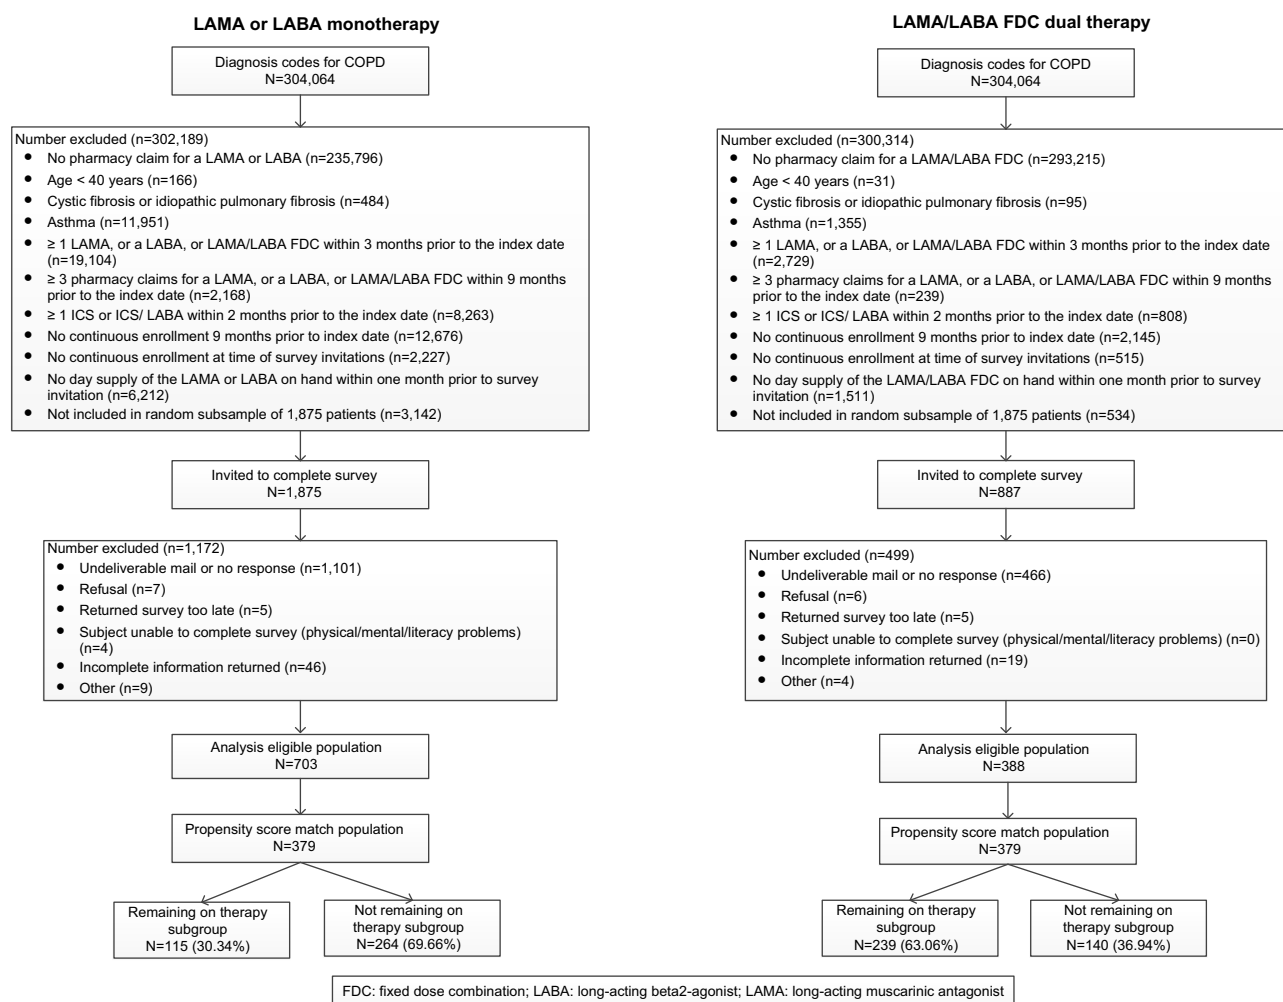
**LAMA or LABA monotherapy**

Diagnosis codes for COPD
N=304,064

Number excluded (n=302,189)
- No pharmacy claim for a LAMA or LABA (n=235,796)
- Age < 40 years (n=166)
- Cystic fibrosis or idiopathic pulmonary fibrosis (n=484)
- Asthma (n=11,951)
- ≥ 1 LAMA, or a LABA, or LAMA/LABA FDC within 3 months prior to the index date (n=19,104)
- ≥ 3 pharmacy claims for a LAMA, or a LABA, or LAMA/LABA FDC within 9 months prior to the index date (n=2,168)
- ≥ 1 ICS or ICS/ LABA within 2 months prior to the index date (n=8,263)
- No continuous enrollment 9 months prior to index date (n=12,676)
- No continuous enrollment at time of survey invitations (n=2,227)
- No day supply of the LAMA or LABA on hand within one month prior to survey invitation (n=6,212)
- Not included in random subsample of 1,875 patients (n=3,142)

Invited to complete survey
N=1,875

Number excluded (n=1,172)
- Undeliverable mail or no response (n=1,101)
- Refusal (n=7)
- Returned survey too late (n=5)
- Subject unable to complete survey (physical/mental/literacy problems) (n=4)
- Incomplete information returned (n=46)
- Other (n=9)

Analysis eligible population
N=703

Propensity score match population
N=379

Remaining on therapy subgroup
N=115 (30.34%)

Not remaining on therapy subgroup
N=264 (69.66%)

**LAMA/LABA FDC dual therapy**

Diagnosis codes for COPD
N=304,064

Number excluded (n=300,314)
- No pharmacy claim for a LAMA/LABA FDC (n=293,215)
- Age < 40 years (n=31)
- Cystic fibrosis or idiopathic pulmonary fibrosis (n=95)
- Asthma (n=1,355)
- ≥ 1 LAMA, or a LABA, or LAMA/LABA FDC within 3 months prior to the index date (n=2,729)
- ≥ 3 pharmacy claims for a LAMA, or a LABA, or LAMA/LABA FDC within 9 months prior to the index date (n=239)
- ≥ 1 ICS or ICS/ LABA within 2 months prior to the index date (n=808)
- No continuous enrollment 9 months prior to index date (n=2,145)
- No continuous enrollment at time of survey invitations (n=515)
- No day supply of the LAMA/LABA FDC on hand within one month prior to survey invitation (n=1,511)
- Not included in random subsample of 1,875 patients (n=534)

Invited to complete survey
N=887

Number excluded (n=499)
- Undeliverable mail or no response (n=466)
- Refusal (n=6)
- Returned survey too late (n=5)
- Subject unable to complete survey (physical/mental/literacy problems) (n=0)
- Incomplete information returned (n=19)
- Other (n=4)

Analysis eligible population
N=388

Propensity score match population
N=379

Remaining on therapy subgroup
N=239 (63.06%)

Not remaining on therapy subgroup
N=140 (36.94%)

FDC: fixed dose combination; LABA: long-acting beta2-agonist; LAMA: long-acting muscarinic antagonist